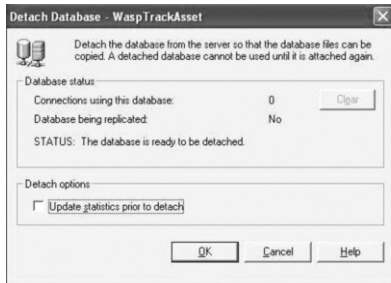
Detach Database - WaspTrackAsset

Detach the database from the server so that the database files can be copied. A detached database cannot be used until it is attached again.

Database status

Connections using this database: 0 Clear

Database being replicated: No

STATUS: The database is ready to be detached.

Detach options

Update statistics prior to detach

OK Cancel Help